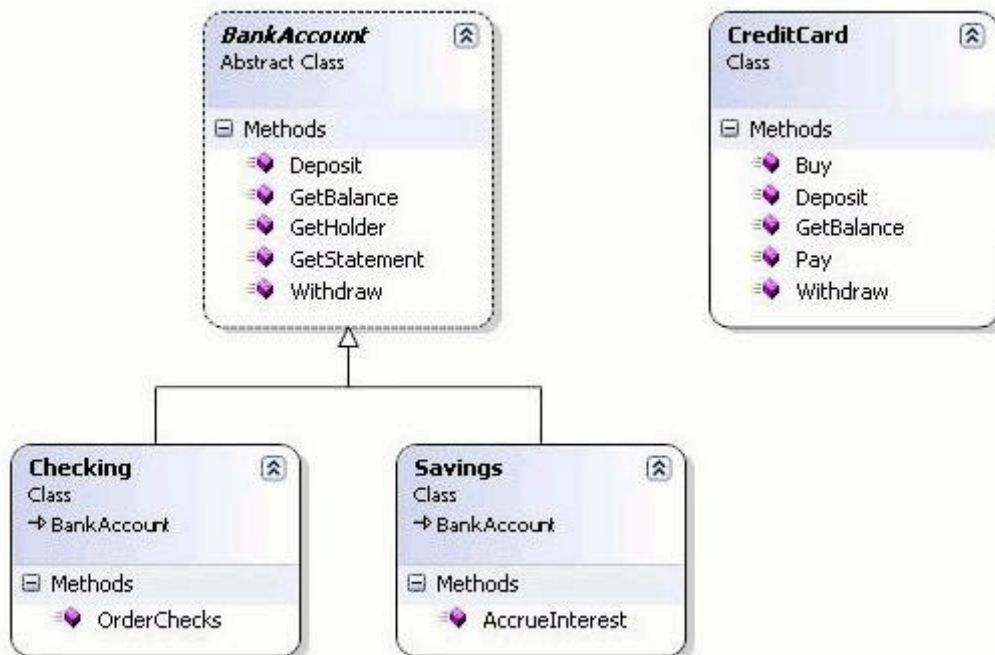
BankAccount
Abstract Class

Methods
Deposit
GetBalance
GetHolder
GetStatement
Withdraw

CreditCard
Class

Methods
Buy
Deposit
GetBalance
Pay
Withdraw

Checking
Class
→ BankAccount

Methods
OrderChecks

Savings
Class
→ BankAccount

Methods
AccrueInterest